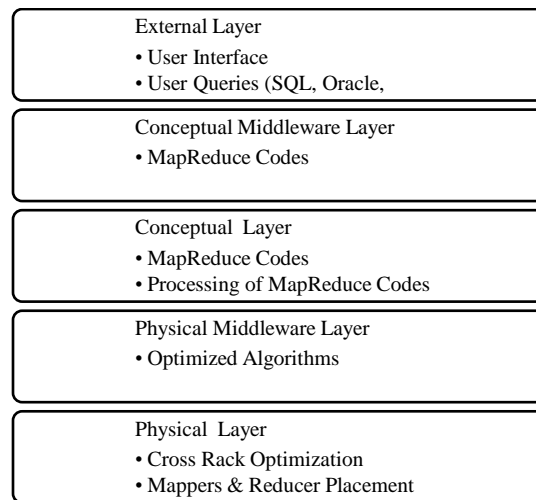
External Layer
• User Interface
• User Queries (SQL, Oracle,

Conceptual Middleware Layer
• MapReduce Codes

Conceptual Layer
• MapReduce Codes
• Processing of MapReduce Codes

Physical Middleware Layer
• Optimized Algorithms

Physical Layer
• Cross Rack Optimization
• Mappers & Reducer Placement